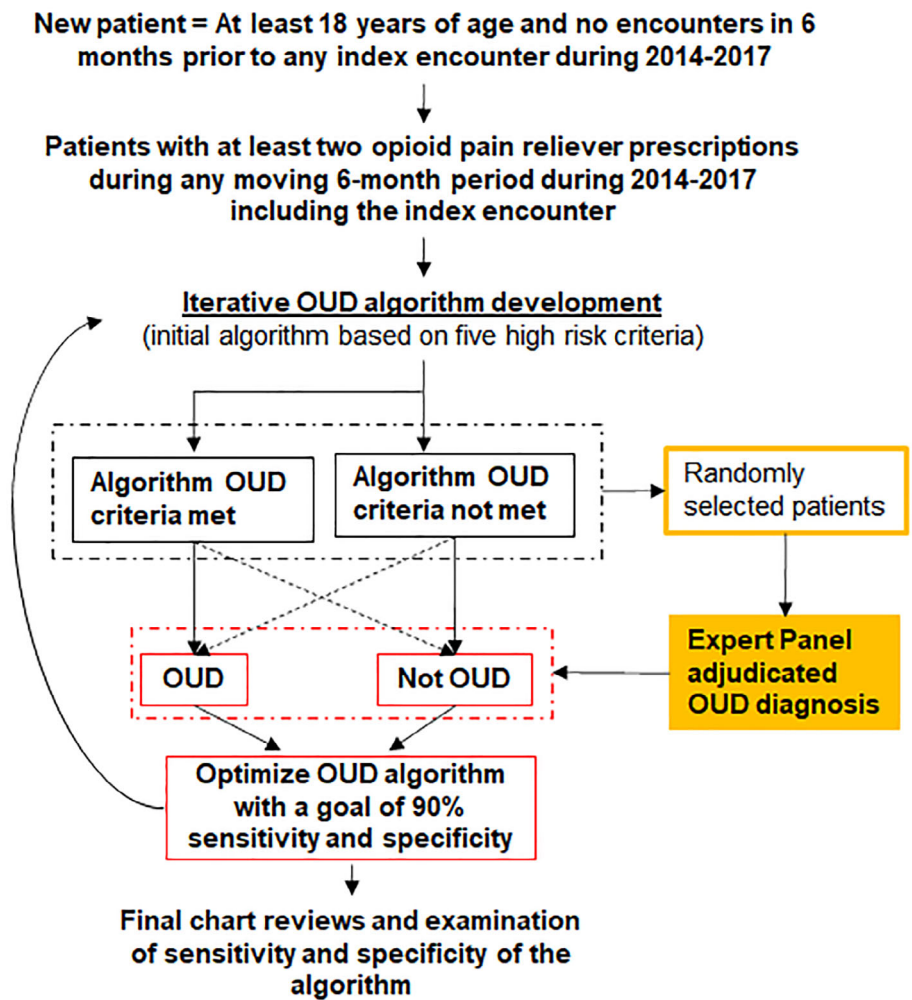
New patient = At least 18 years of age and no encounters in 6 months prior to any index encounter during 2014-2017

Patients with at least two opioid pain reliever prescriptions during any moving 6-month period during 2014-2017 including the index encounter

Iterative OUD algorithm development
(initial algorithm based on five high risk criteria)

Algorithm OUD criteria met

Algorithm OUD criteria not met

Randomly selected patients

Expert Panel adjudicated OUD diagnosis

OUD

Not OUD

Optimize OUD algorithm with a goal of 90% sensitivity and specificity

Final chart reviews and examination of sensitivity and specificity of the algorithm